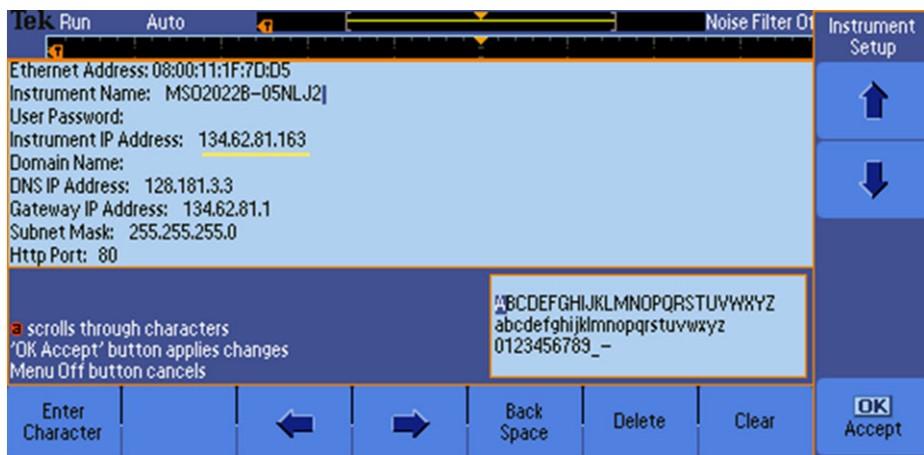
Tek Run Auto Noise Filter Of

Instrument Setup

Ethernet Address: 08:00:11:1F:7D:D5
Instrument Name: MSO2022B-05NLJ2
User Password:
Instrument IP Address: 134.62.81.163
Domain Name:
DNS IP Address: 128.181.3.3
Gateway IP Address: 134.62.81.1
Subnet Mask: 255.255.255.0
Http Port: 80

a scrolls through characters
'OK Accept' button applies changes
Menu Off button cancels

ABCDEFGHIJKLMNOPQRSTUVWXYZ
abcdefghijklmnopqrstuvwxyz
0123456789_-

Enter Character

Back Space

Delete

Clear

OK Accept